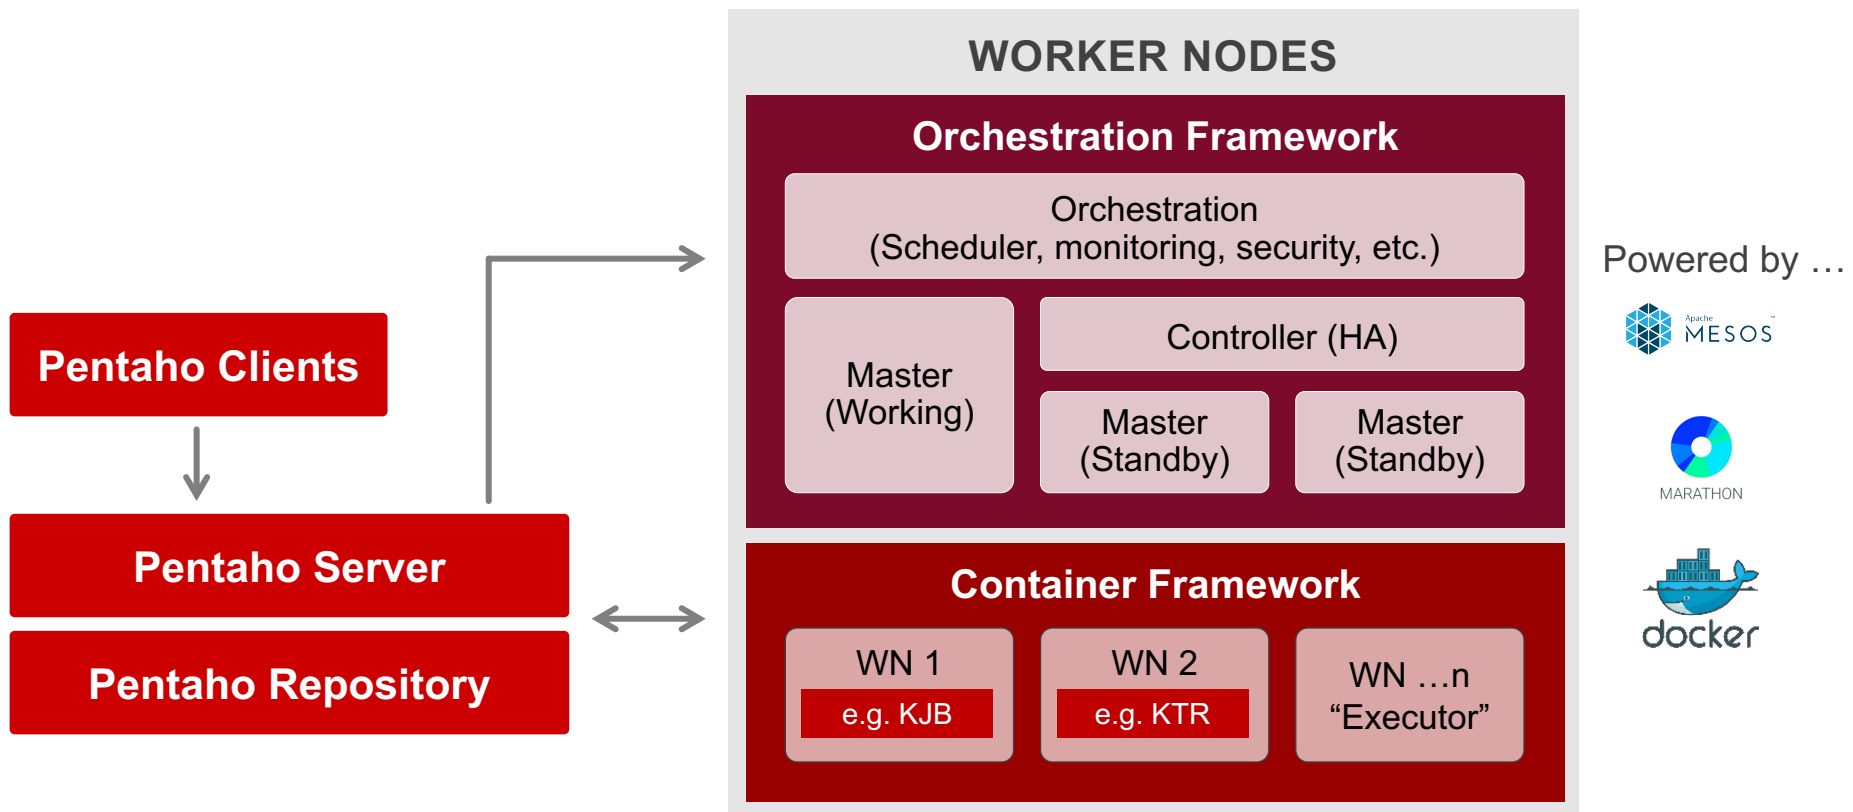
Pentaho Clients

Pentaho Server

Pentaho Repository

WORKER NODES

Orchestration Framework

Orchestration
(Scheduler, monitoring, security, etc.)

Master
(Working)

Controller (HA)

Master
(Standby)

Master
(Standby)

Container Framework

WN 1
e.g. KJB

WN 2
e.g. KTR

WN …n
“Executor”

Powered by …

Apache MESOS

MARATHON

docker